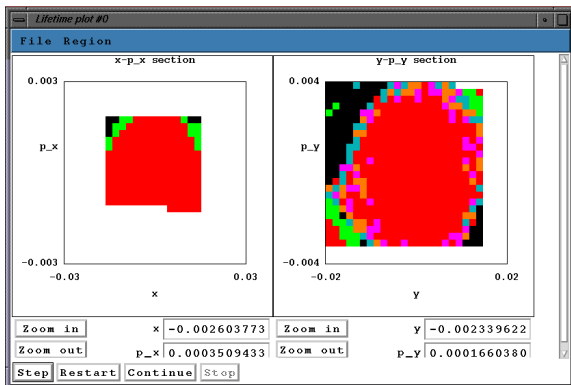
Lifetime plot #0

File Region

x-p_x section

0.003

p_x

-0.003

-0.03

0.03

x

y-p_y section

0.004

p_y

-0.004

-0.02

0.02

y

Zoom in

Zoom out

x -0.002603773

p_x 0.0003509433

Zoom in

Zoom out

y -0.002339622

p_y 0.0001660380

Step Restart Continue Stop